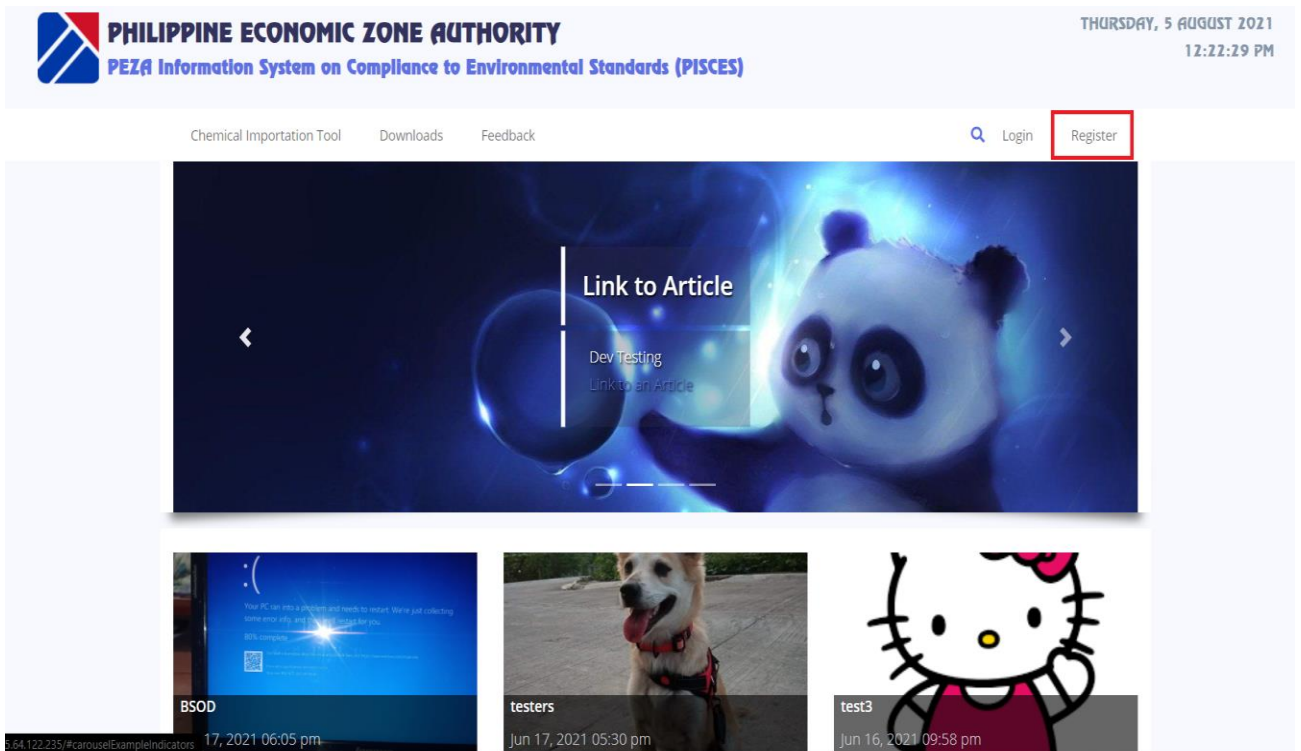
PHILIPPINE ECONOMIC ZONE AUTHORITY
PEZA Information System on Compliance to Environmental Standards (PISCES)

THURSDAY, 5 AUGUST 2021
12:22:29 PM

Chemical Importation Tool Downloads Feedback

Login Register

Link to Article

Dev Testing
Link to an Article

:(
Your PC ran into a problem and needs to restart. We're just collecting some error info, and then we'll restart for you.
80% complete

BSOD
17, 2021 06:05 pm

testers
Jun 17, 2021 05:30 pm

test3
Jun 16, 2021 09:58 pm

5.64.122.235/#carouselExampleIndicators